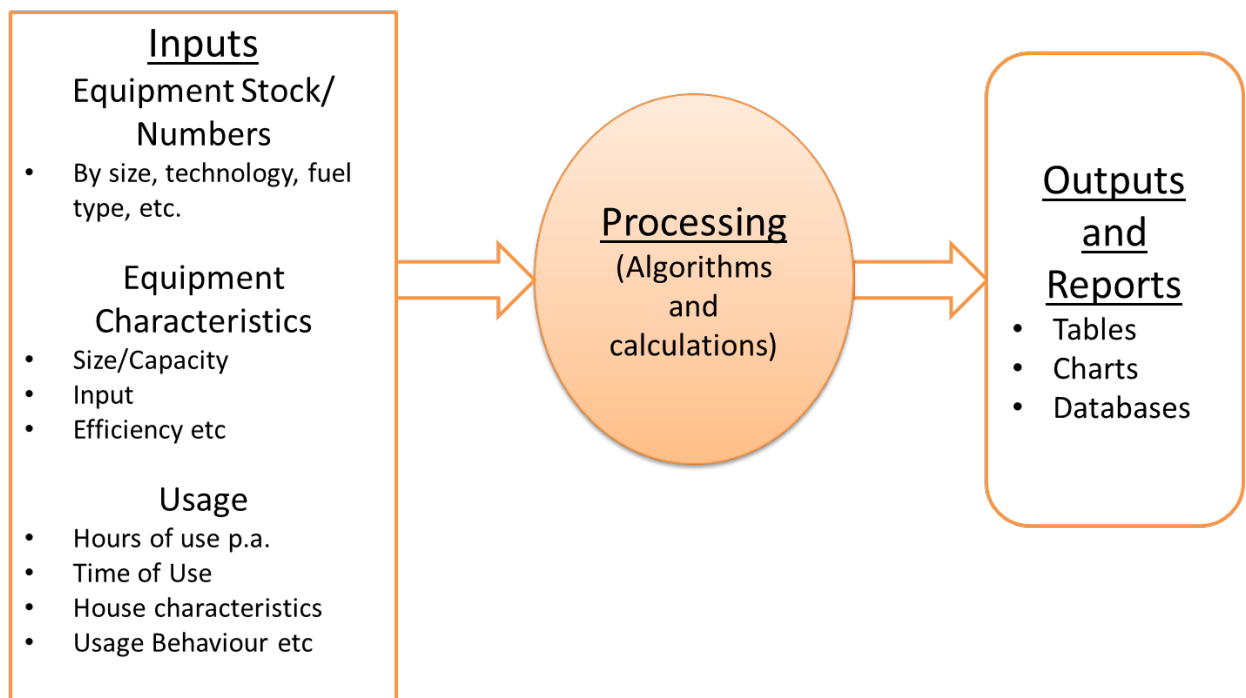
Inputs
Equipment Stock/ Numbers
- By size, technology, fuel type, etc.

Equipment Characteristics
- Size/Capacity
- Input
- Efficiency etc

Usage
- Hours of use p.a.
- Time of Use
- House characteristics
- Usage Behaviour etc

Processing
(Algorithms and calculations)

Outputs and Reports
- Tables
- Charts
- Databases